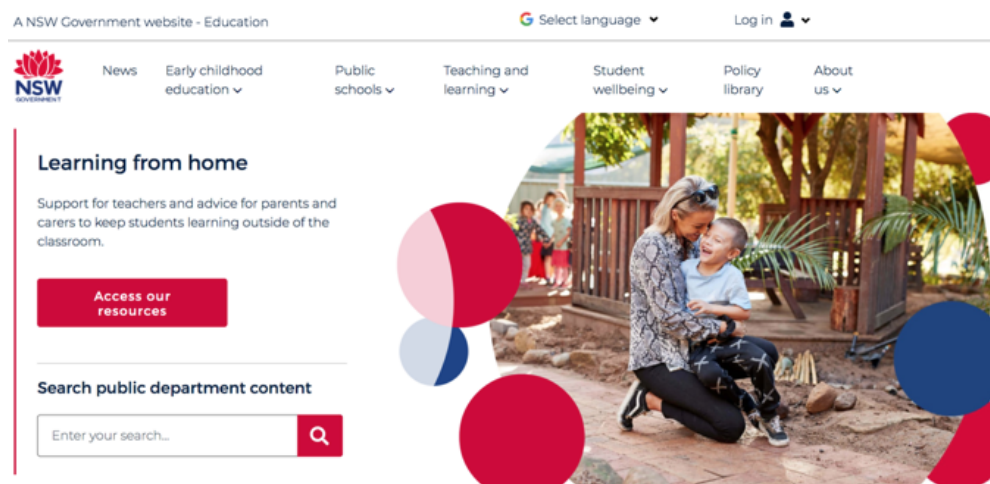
A NSW Government website - Education

Select language

Log in

NSW GOVERNMENT

News

Early childhood education

Public schools

Teaching and learning

Student wellbeing

Policy library

About us

Learning from home

Support for teachers and advice for parents and carers to keep students learning outside of the classroom.

Access our resources

Search public department content

Enter your search...